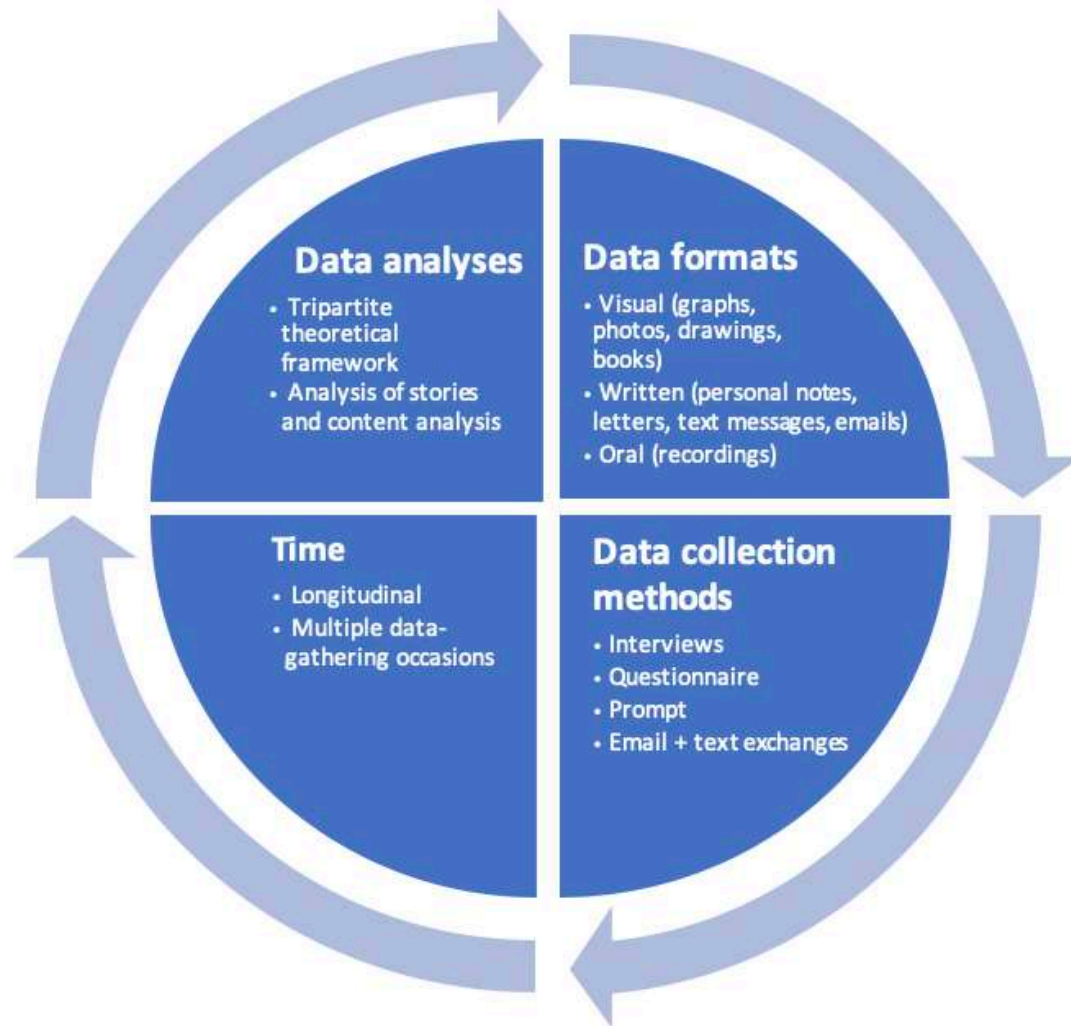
Data analyses
• Tripartite theoretical framework
• Analysis of stories and content analysis

Data formats
• Visual (graphs, photos, drawings, books)
• Written (personal notes, letters, text messages, emails)
• Oral (recordings)

Time
• Longitudinal
• Multiple data-gathering occasions

Data collection methods
• Interviews
• Questionnaire
• Prompt
• Email + text exchanges